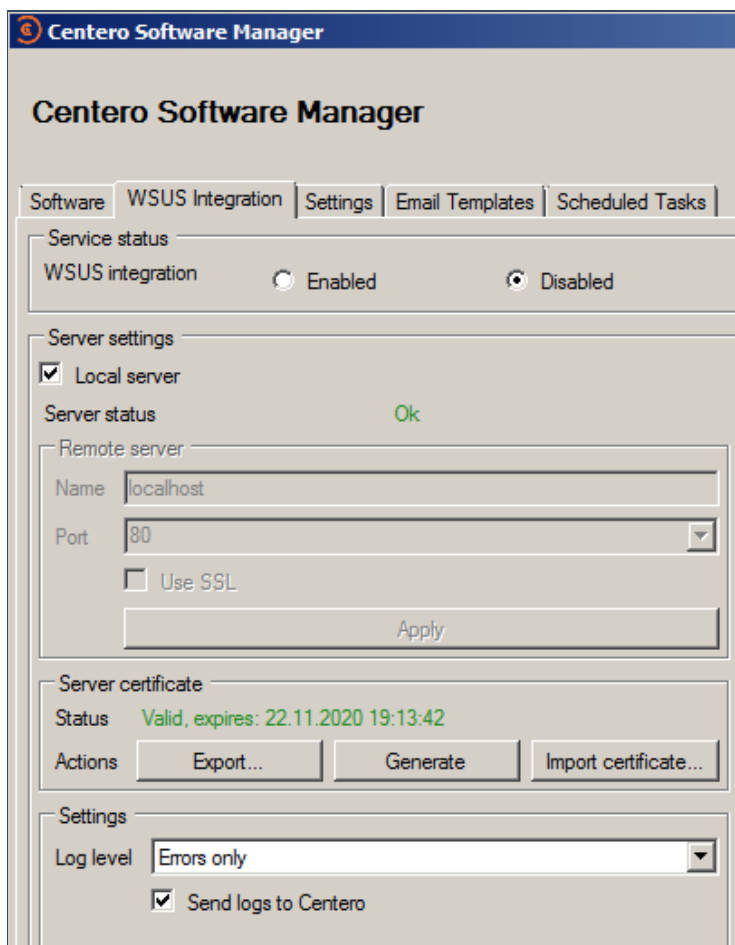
Centero Software Manager

Centero Software Manager

Software | WSUS Integration | Settings | Email Templates | Scheduled Tasks

Service status
WSUS integration
Enabled
Disabled

Server settings
Local server
Server status
Ok
Remote server
Name
localhost
Port
80
Use SSL
Apply

Server certificate
Status
Valid, expires: 22.11.2020 19:13:42
Actions
Export...
Generate
Import certificate...

Settings
Log level
Errors only
Send logs to Centero